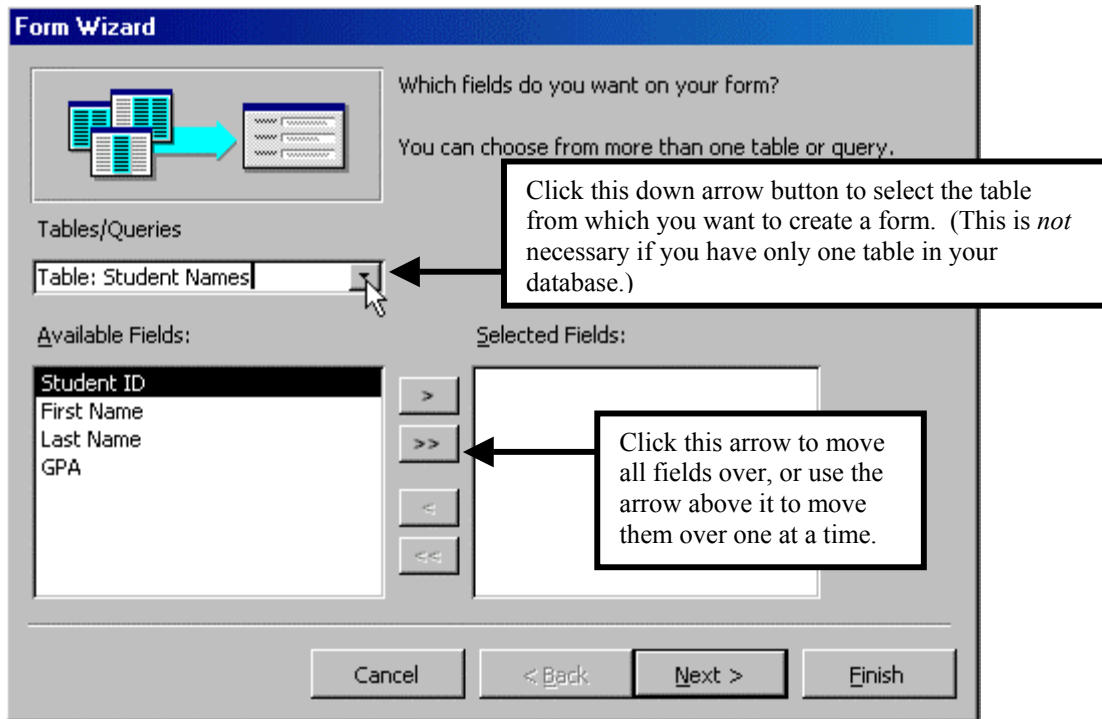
Form Wizard

Which fields do you want on your form?

You can choose from more than one table or query.

Click this down arrow button to select the table from which you want to create a form. (This is *not* necessary if you have only one table in your database.)

Tables/Queries

Table: Student Names

Available Fields:

Student ID
First Name
Last Name
GPA

Selected Fields:

>
>>
<
<<

Click this arrow to move all fields over, or use the arrow above it to move them over one at a time.

Cancel

< Back

Next >

Finish